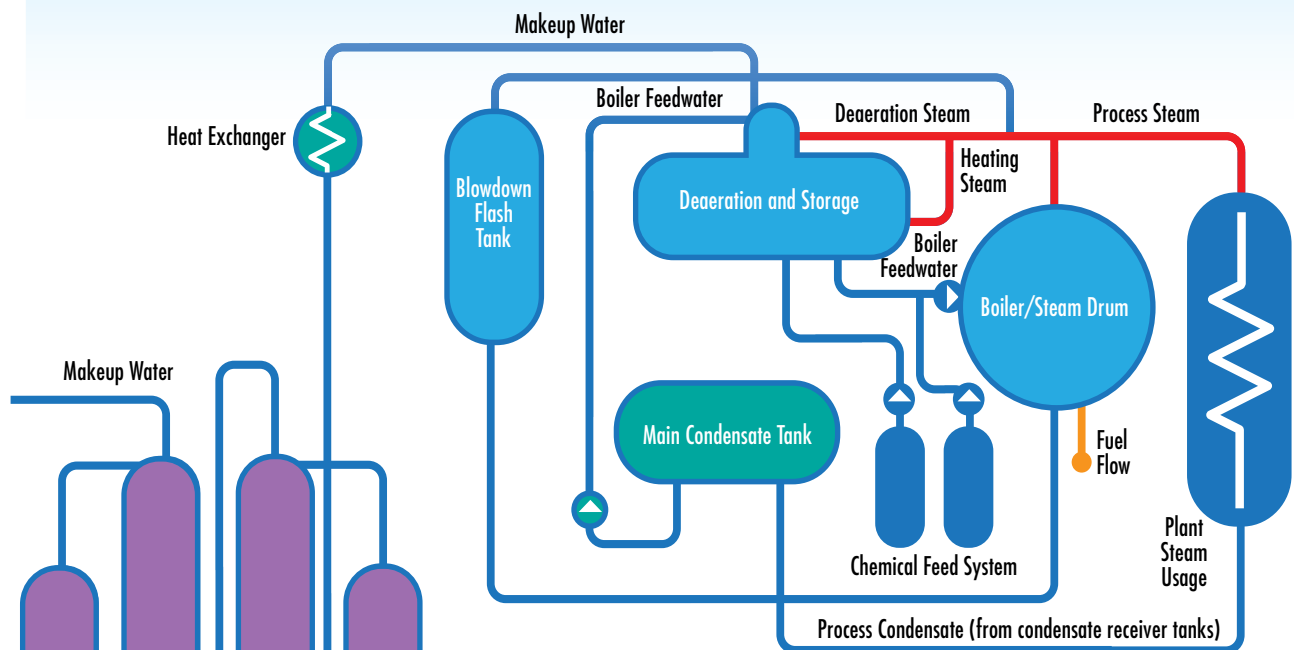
Makeup Water

Heat Exchanger

Boiler Feedwater

Deaeration Steam

Process Steam

Heating Steam

Blowdown Flash Tank

Deaeration and Storage

Boiler Feedwater

Boiler/Steam Drum

Makeup Water

Main Condensate Tank

Fuel Flow

Plant Steam Usage

Chemical Feed System

Process Condensate (from condensate receiver tanks)